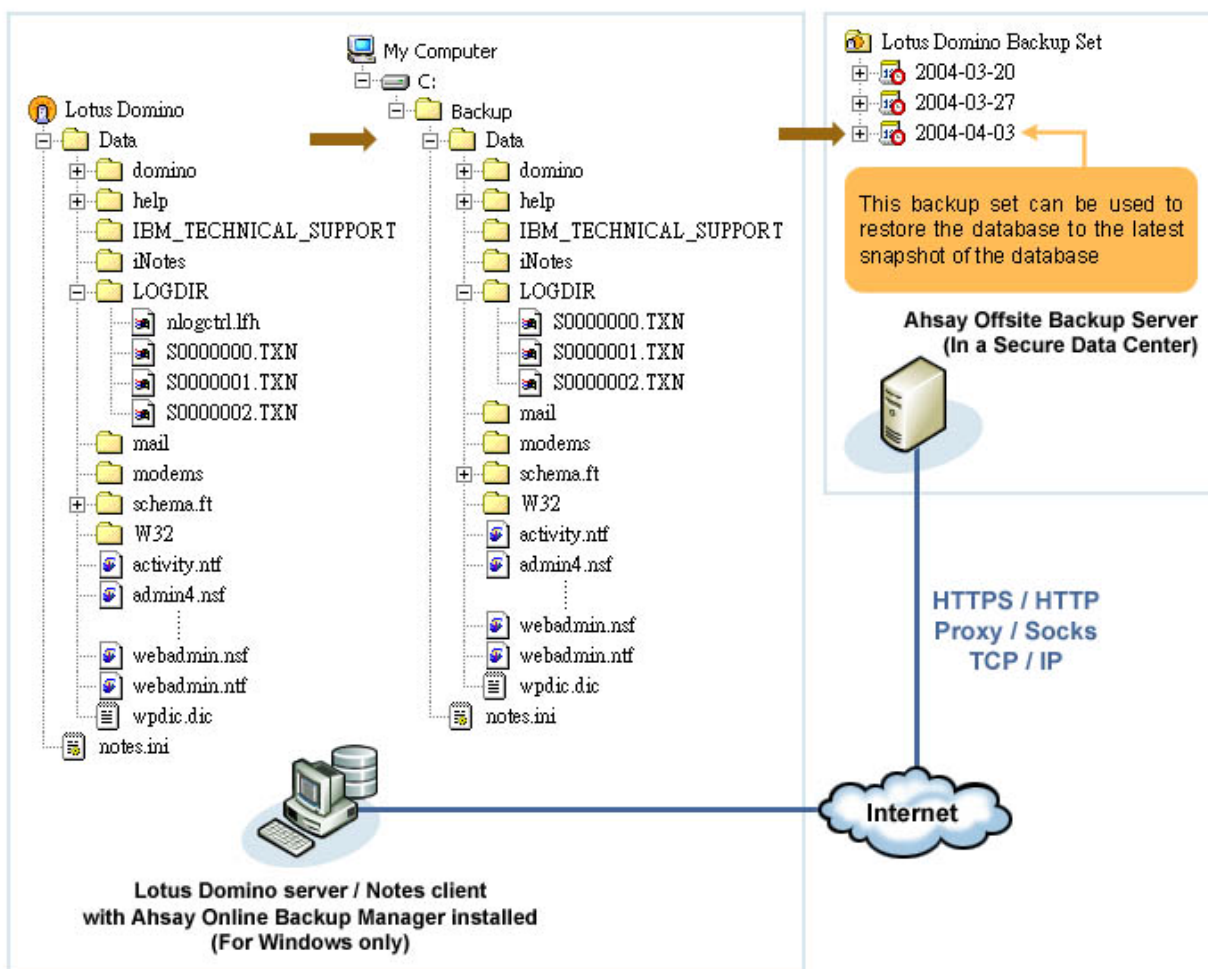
Lotus Domino
Data
domino
help
IBM_TECHNICAL_SUPPORT
iNotes
LOGDIR
nlogctrl.lfh
S0000000.TXN
S0000001.TXN
S0000002.TXN
mail
modems
schema.ft
W32
activity.ntf
admin4.nsf
webadmin.nsf
webadmin.ntf
wpdic.dic
notes.ini

My Computer
C:
Backup
Data
domino
help
IBM_TECHNICAL_SUPPORT
iNotes
LOGDIR
S0000000.TXN
S0000001.TXN
S0000002.TXN
mail
modems
schema.ft
W32
activity.ntf
admin4.nsf
webadmin.nsf
webadmin.ntf
wpdic.dic
notes.ini

Lotus Domino Backup Set
2004-03-20
2004-03-27
2004-04-03

This backup set can be used to restore the database to the latest snapshot of the database

Ahsay Offsite Backup Server
(In a Secure Data Center)

HTTPS / HTTP
Proxy / Socks
TCP / IP

Internet

Lotus Domino server / Notes client
with Ahsay Online Backup Manager installed
(For Windows only)